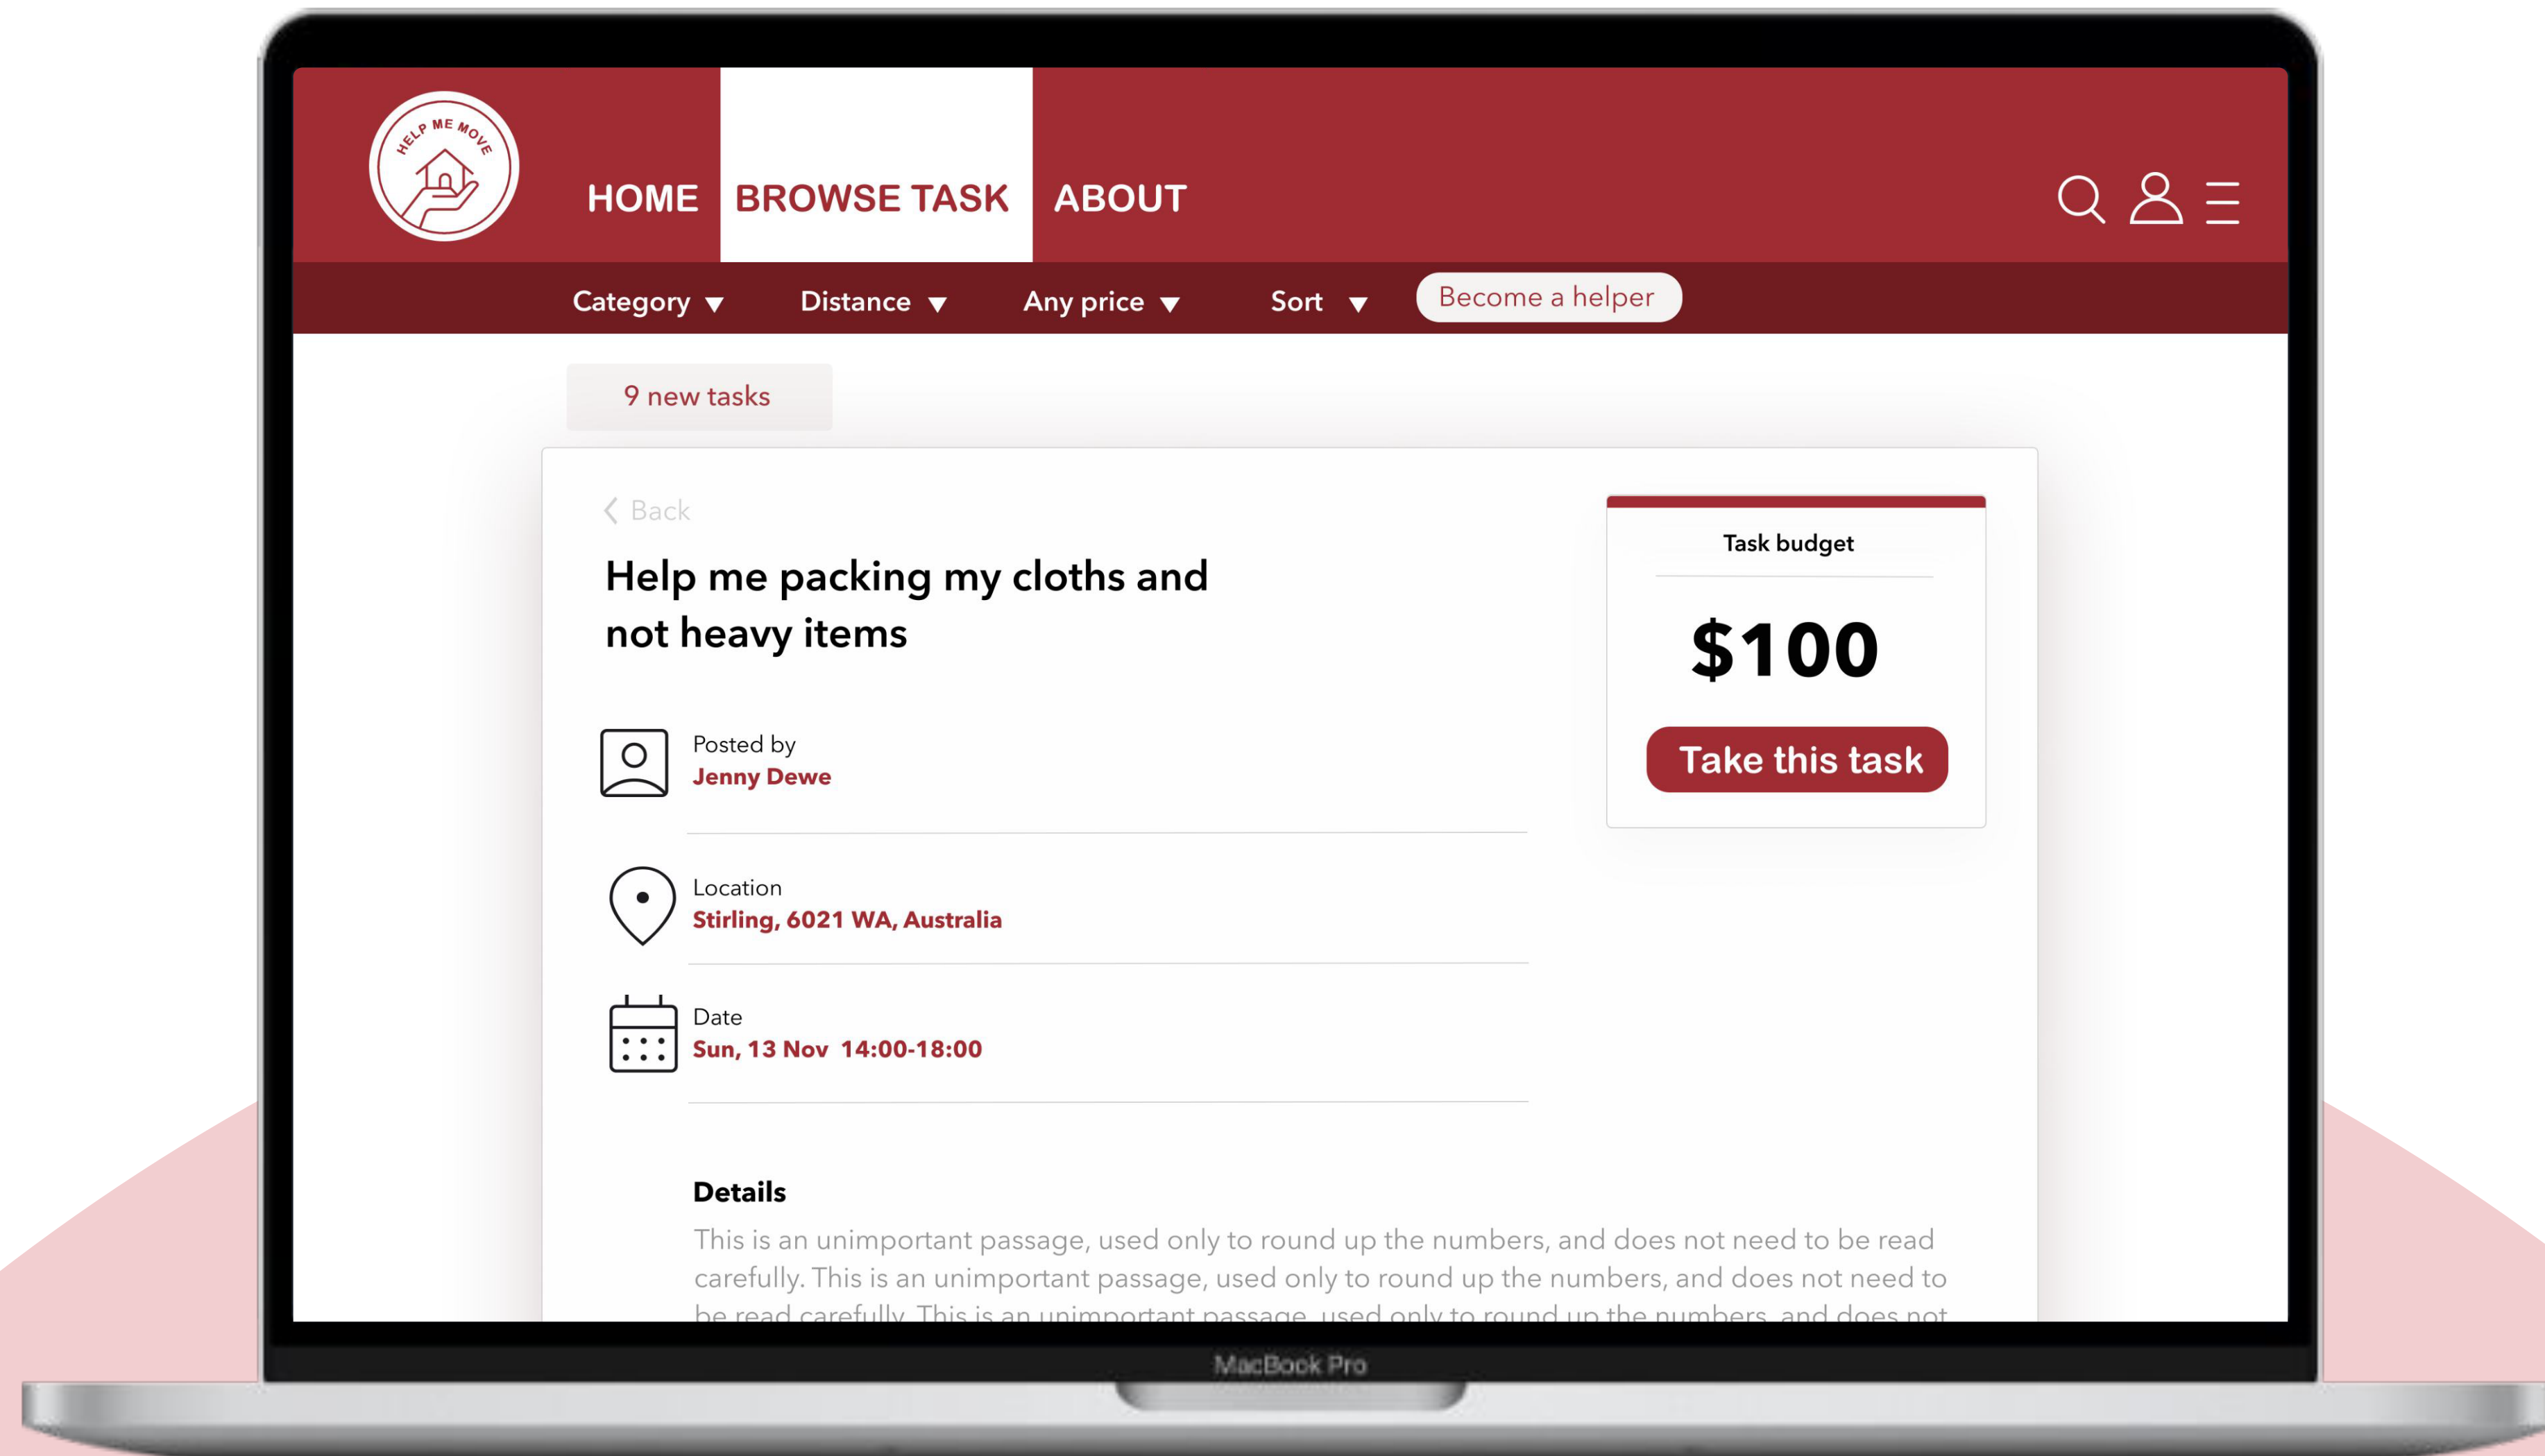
HELP ME MOVE

HOME BROWSE TASK ABOUT

Category ▼ Distance ▼ Any price ▼ Sort ▼ Become a helper

9 new tasks

Back

Help me packing my cloths and not heavy items

Posted by
Jenny Dewe

Location
Stirling, 6021 WA, Australia

Date
Sun, 13 Nov 14:00-18:00

Task budget

$100

Take this task

Details

This is an unimportant passage, used only to round up the numbers, and does not need to be read carefully. This is an unimportant passage, used only to round up the numbers, and does not need to be read carefully. This is an unimportant passage, used only to round up the numbers, and does not

MacBook Pro